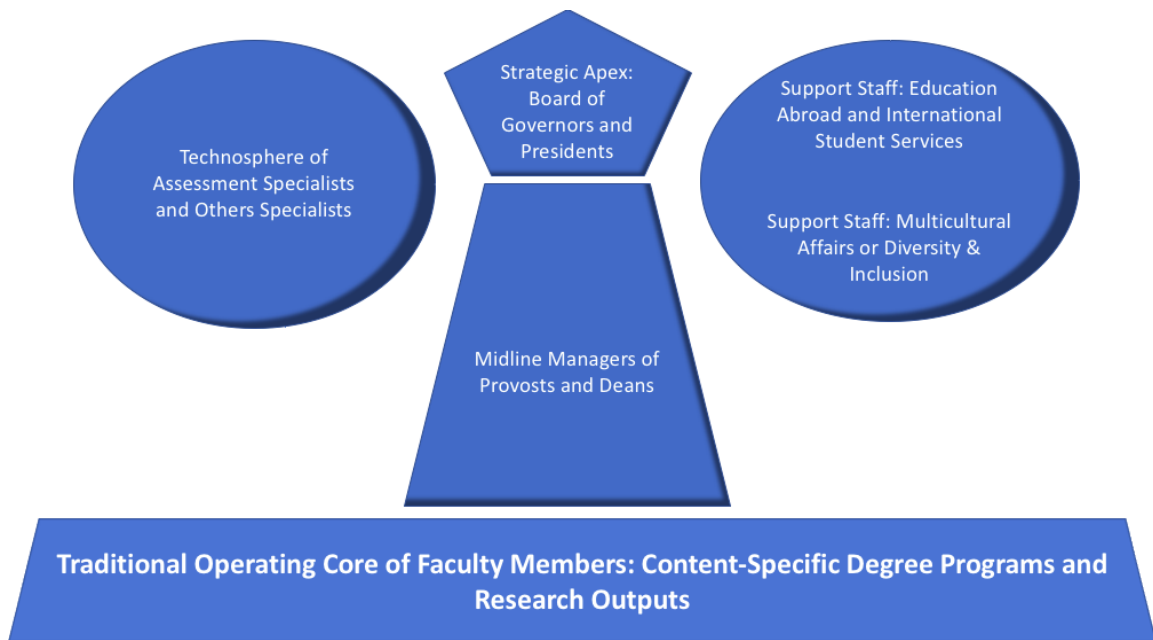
Technosphere of Assessment Specialists and Others Specialists

Strategic Apex: Board of Governors and Presidents

Support Staff: Education Abroad and International Student Services

Support Staff: Multicultural Affairs or Diversity & Inclusion

Midline Managers of Provosts and Deans

Traditional Operating Core of Faculty Members: Content-Specific Degree Programs and Research Outputs